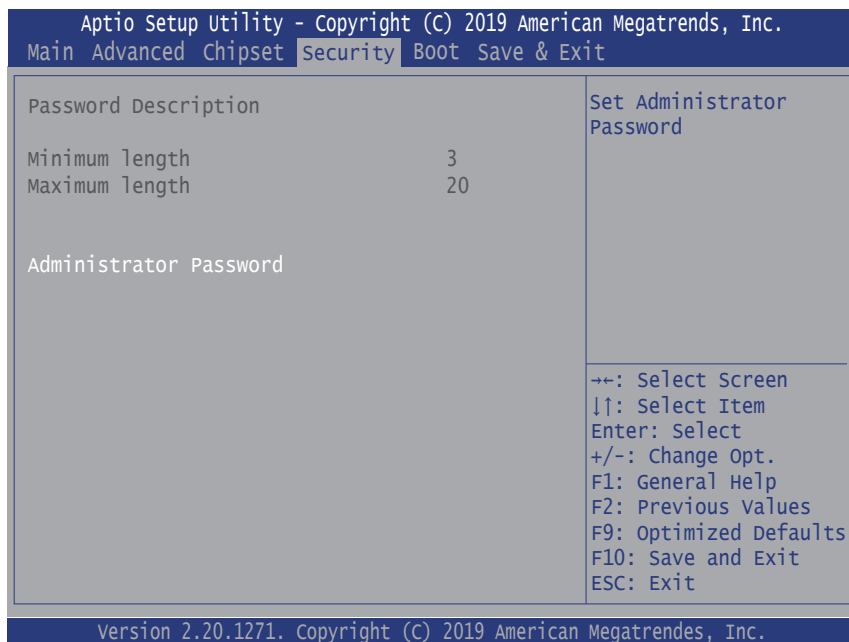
Aptio Setup Utility - Copyright (C) 2019 American Megatrends, Inc.
Main Advanced Chipset Security Boot Save & Exit

Password Description

Minimum length 3
Maximum length 20

Administrator Password

Set Administrator Password

→←: Select Screen
↓↑: Select Item
Enter: Select
+/-: Change Opt.
F1: General Help
F2: Previous Values
F9: Optimized Defaults
F10: Save and Exit
ESC: Exit

Version 2.20.1271. Copyright (C) 2019 American Megatrendes, Inc.